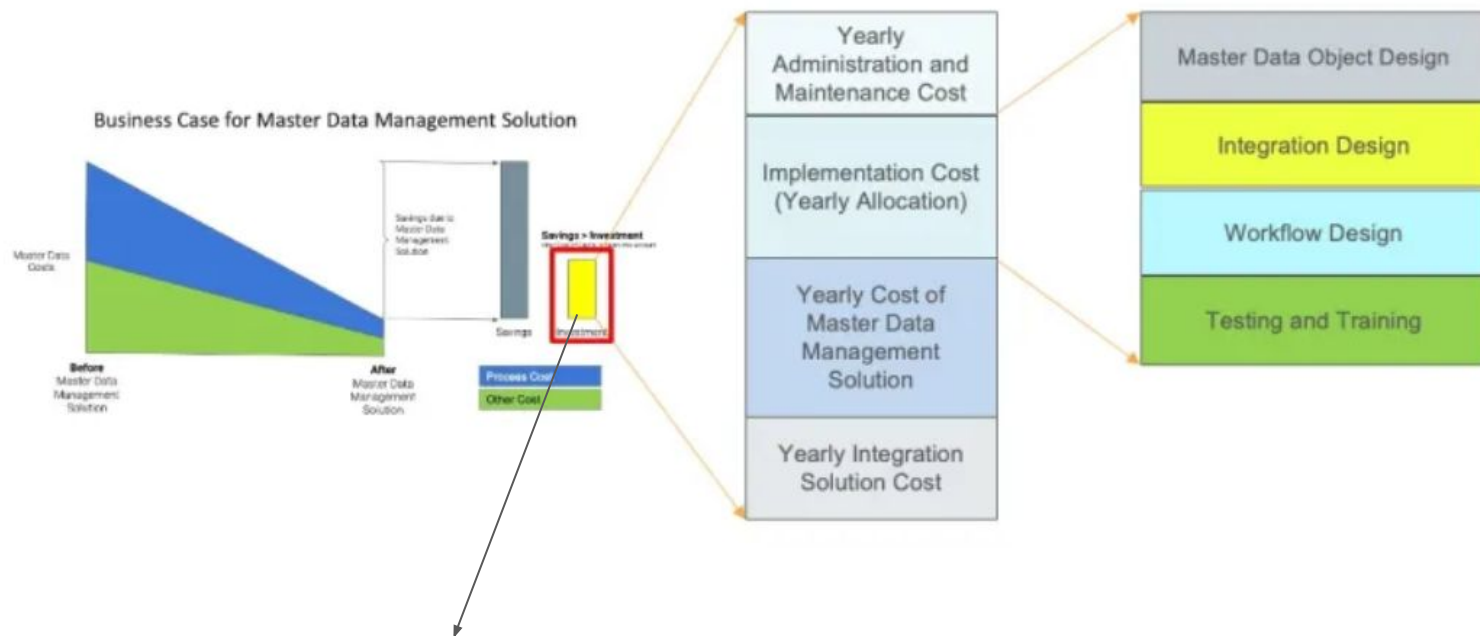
Business Case for Master Data Management Solution

Master Data Costs

Before
Master Data Management Solution

After
Master Data Management Solution

Savings due to Master Data Management Solution

Savings

Savings > Investment
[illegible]

Investment

Process Cost

Other Cost

Yearly Administration and Maintenance Cost

Implementation Cost (Yearly Allocation)

Yearly Cost of Master Data Management Solution

Yearly Integration Solution Cost

Master Data Object Design

Integration Design

Workflow Design

Testing and Training